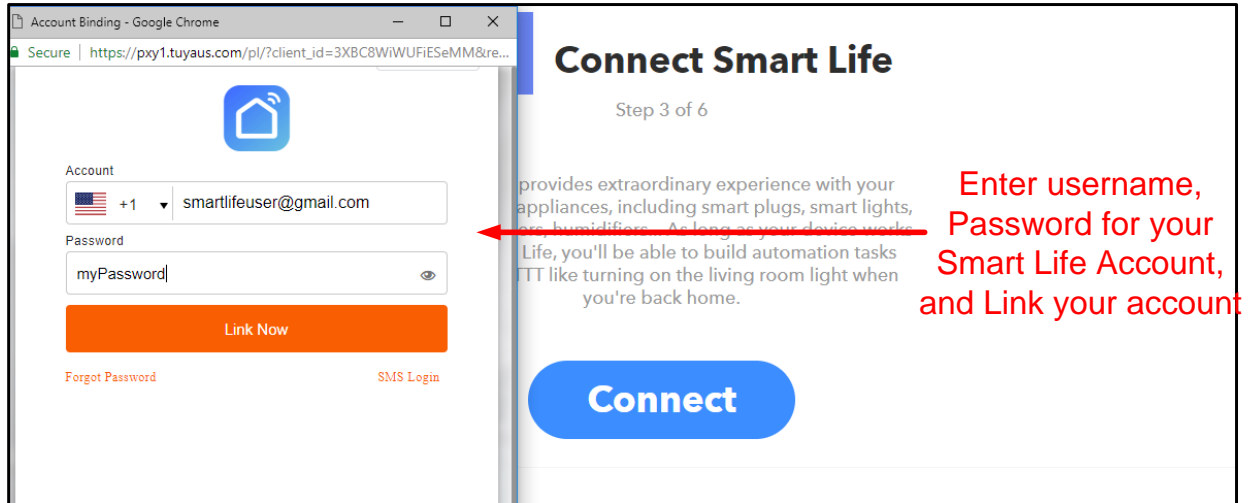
Account Binding - Google Chrome

Secure | https://pxy1.tuyaus.com/pl/?client_id=3XBC8WiWUFiESeMM&re...

Account

+1 smartlifeuser@gmail.com

Password

myPassword

Link Now

Forgot Password

SMS Login

Connect Smart Life

Step 3 of 6

provides extraordinary experience with your appliances, including smart plugs, smart lights, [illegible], humidifiers... As long as your device works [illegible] Life, you'll be able to build automation tasks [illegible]TT like turning on the living room light when you're back home.

Connect

Enter username, Password for your Smart Life Account, and Link your account